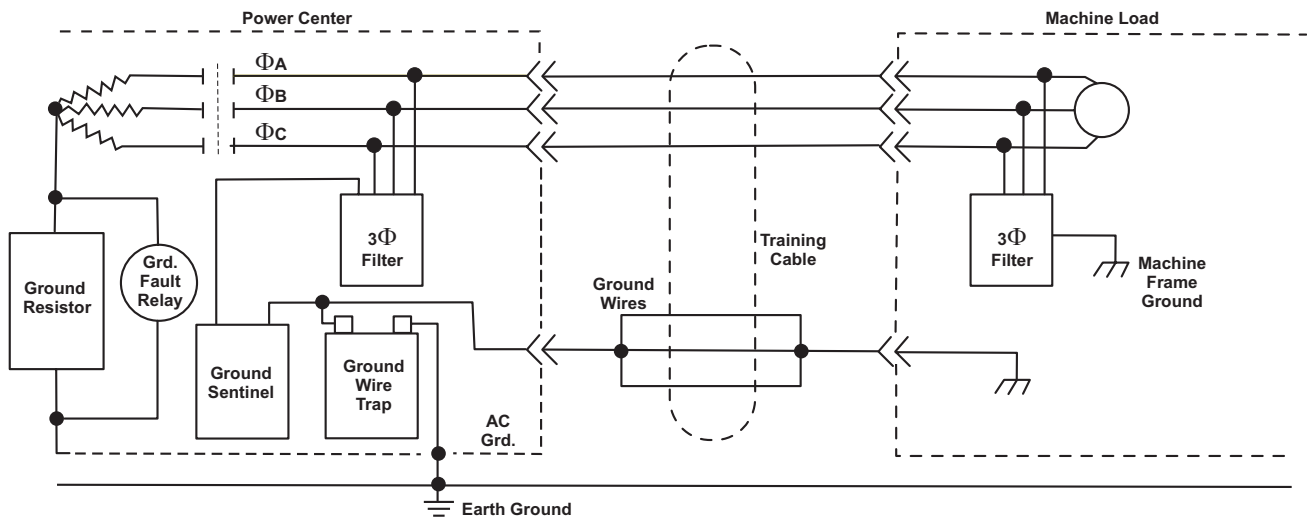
Power Center

Machine Load

$\Phi_A$

$\Phi_B$

$\Phi_C$

3Φ Filter

Training Cable

3Φ Filter

Machine Frame Ground

Ground Resistor

Grd. Fault Relay

Ground Wires

Ground Sentinel

Ground Wire Trap

AC Grd.

Earth Ground